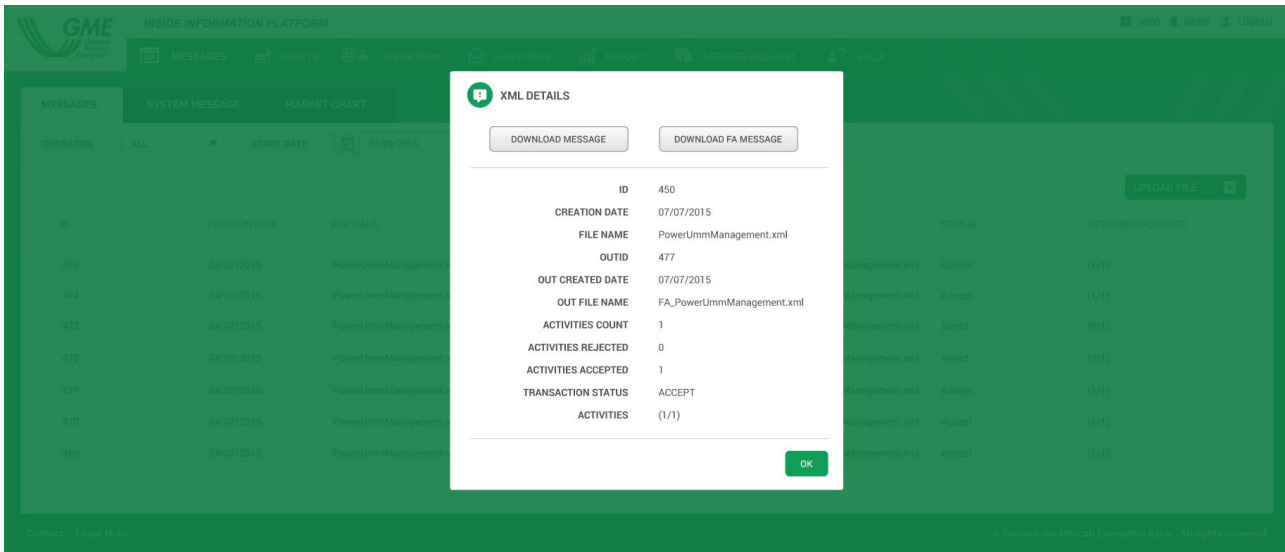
GME Gestore Mercati Energetici

INSIDE INFORMATION PLATFORM

INFO NEWS LOGOUT

MESSAGES ASSETS OPERATORS SUBSIGNEE REPORT SERVICE REQUEST HELP

MESSAGES SYSTEM MESSAGE MARKET CHART

OPERATOR ALL START DATE 07/09/2015

UPLOAD FILE

| ID | CREATION DATE | FILE NAME | | STATUS | ACTIVITIES (ACC/TOT) |
|---|---|---|---|---|---|
| 475 | 24/07/2015 | PowerUmmManagement.x | Management.xml | Accept | (1/1) |
| 474 | 24/07/2015 | PowerUmmManagement.x | Management.xml | Accept | (1/1) |
| 473 | 24/07/2015 | PowerUmmManagement.x | Management.xml | Reject | (0/1) |
| 472 | 24/07/2015 | PowerUmmManagement.x | Management.xml | Reject | (0/1) |
| 471 | 24/07/2015 | PowerUmmManagement.x | Management.xml | Accept | (1/1) |
| 470 | 24/07/2015 | PowerUmmManagement.x | Management.xml | Accept | (1/1) |
| 469 | 24/07/2015 | PowerUmmManagement.x | Management.xml | Accept | (1/1) |

XML DETAILS

DOWNLOAD MESSAGE DOWNLOAD FA MESSAGE

| | |
|---|---|
| ID | 450 |
| CREATION DATE | 07/07/2015 |
| FILE NAME | PowerUmmManagement.xml |
| OUTID | 477 |
| OUT CREATED DATE | 07/07/2015 |
| OUT FILE NAME | FA_PowerUmmManagement.xml |
| ACTIVITIES COUNT | 1 |
| ACTIVITIES REJECTED | 0 |
| ACTIVITIES ACCEPTED | 1 |
| TRANSACTION STATUS | ACCEPT |
| ACTIVITIES | (1/1) |

OK

Contact Legal Note

© Gestore dei Mercati Energetici S.p.A. All rights reserved